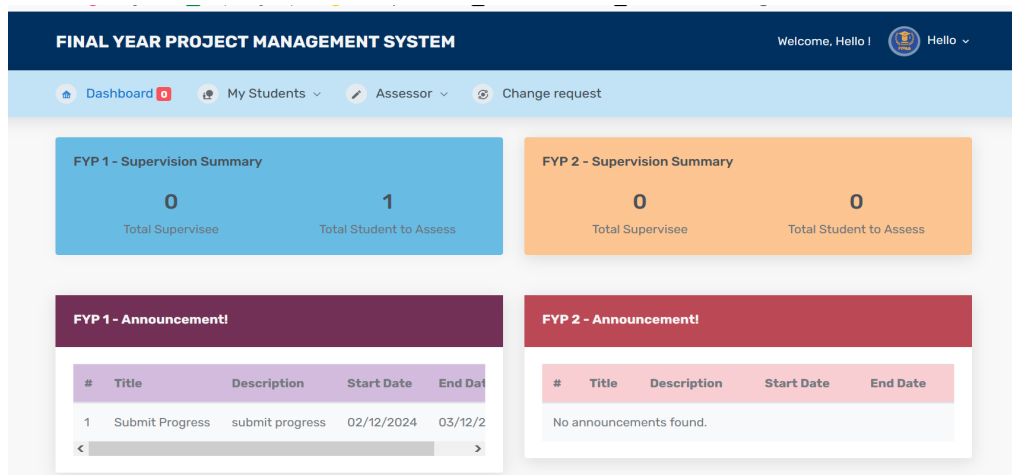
FINAL YEAR PROJECT MANAGEMENT SYSTEM

Welcome, Hello !

Hello

Dashboard 0

My Students

Assessor

Change request

FYP 1 - Supervision Summary

0
Total Supervisee

1
Total Student to Assess

FYP 2 - Supervision Summary

0
Total Supervisee

0
Total Student to Assess

FYP 1 - Announcement!

| # | Title | Description | Start Date | End Dat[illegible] |
|---|---|---|---|---|
| 1 | Submit Progress | submit progress | 02/12/2024 | 03/12/2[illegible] |

FYP 2 - Announcement!

| # | Title | Description | Start Date | End Date |
|---|---|---|---|---|
| No announcements found. | | | | |